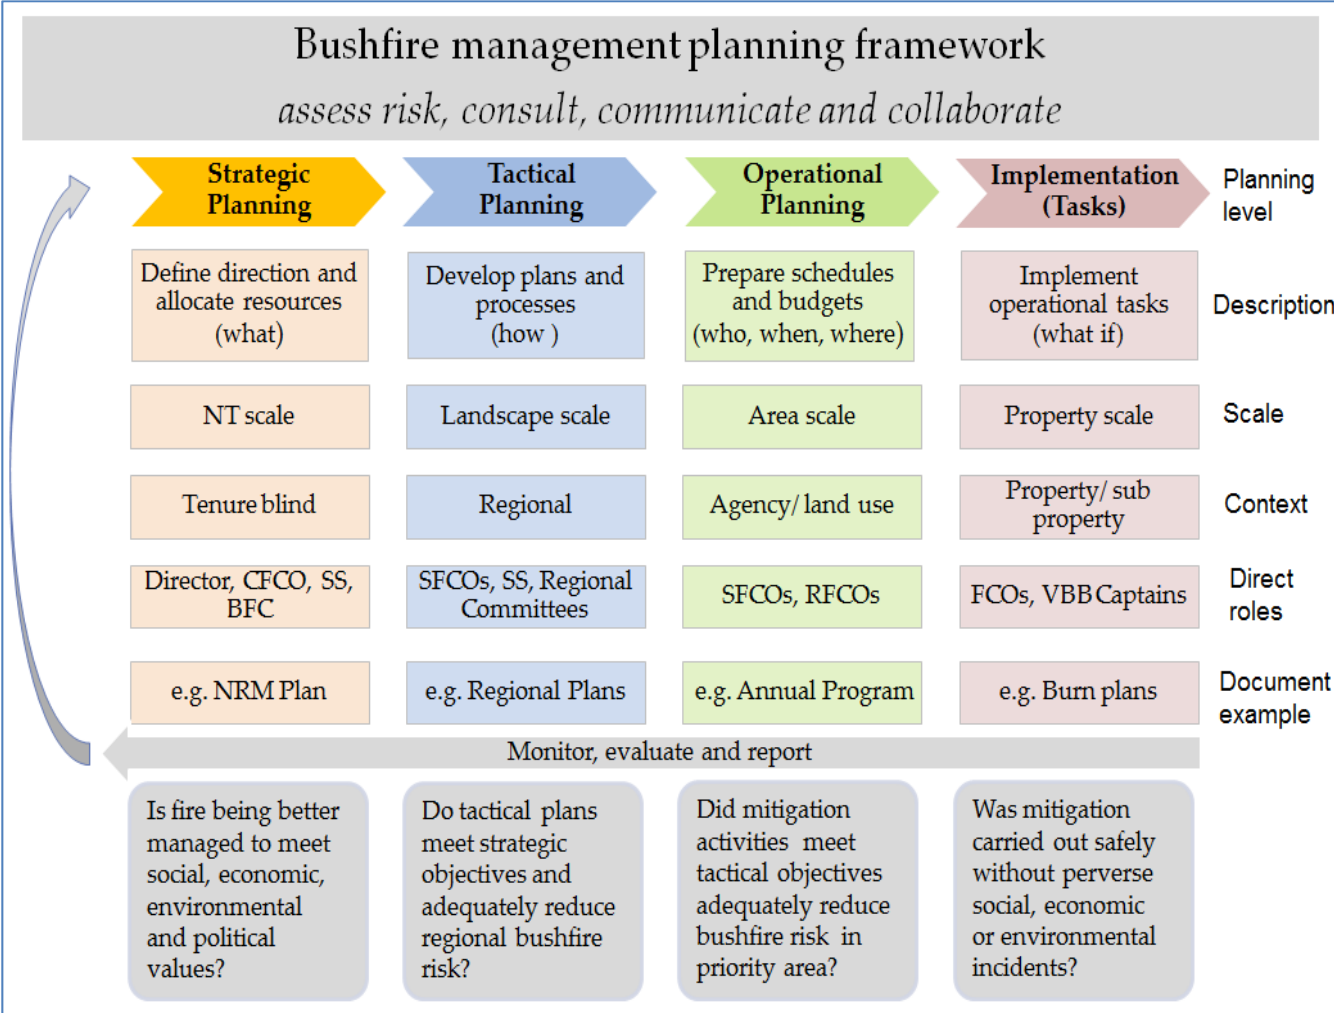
Bushfire management planning framework

assess risk, consult, communicate and collaborate

| Strategic Planning | Tactical Planning | Operational Planning | Implementation (Tasks) | Planning level |
|---|---|---|---|---|
| Define direction and allocate resources (what) | Develop plans and processes (how ) | Prepare schedules and budgets (who, when, where) | Implement operational tasks (what if) | Description |
| NT scale | Landscape scale | Area scale | Property scale | Scale |
| Tenure blind | Regional | Agency/ land use | Property/ sub property | Context |
| Director, CFCO, SS, BFC | SFCOs, SS, Regional Committees | SFCOs, RFCOs | FCOs, VBB Captains | Direct roles |
| e.g. NRM Plan | e.g. Regional Plans | e.g. Annual Program | e.g. Burn plans | Document example |

Monitor, evaluate and report

Is fire being better managed to meet social, economic, environmental and political values?

Do tactical plans meet strategic objectives and adequately reduce regional bushfire risk?

Did mitigation activities meet tactical objectives adequately reduce bushfire risk in priority area?

Was mitigation carried out safely without perverse social, economic or environmental incidents?